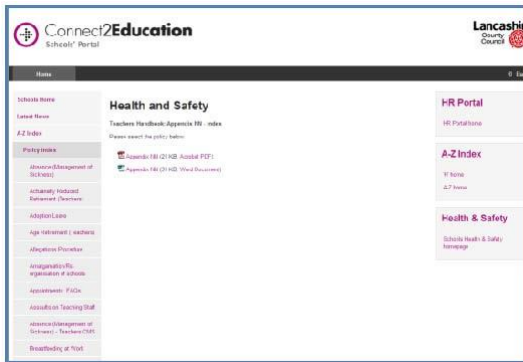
Connect2Education
Schools' Portal

Lancashire County Council

Home

Schools Home
Latest News
A-Z Index
Policy Index
Absence (Management of Sickness)
Actuarially Reduced Retirement (Teachers)
Adoption Leave
Age Retirement (Teachers)
Allegations Procedure
Amalgamation/Re-organisation of schools
Appointments - FAQs
Assaults on Teaching Staff
Absence (Management of Sickness) - Teachers CMS
Breastfeeding at Work

Health and Safety
Teachers Handbook: Appendix NN - Index
Please select the policy below:
Appendix NN (21 KB Adobe PDF)
Appendix NN (31 KB Word Document)

HR Portal
HR Portal home

A-Z Index
'A' home
A-Z home

Health & Safety
Schools Health & Safety homepage